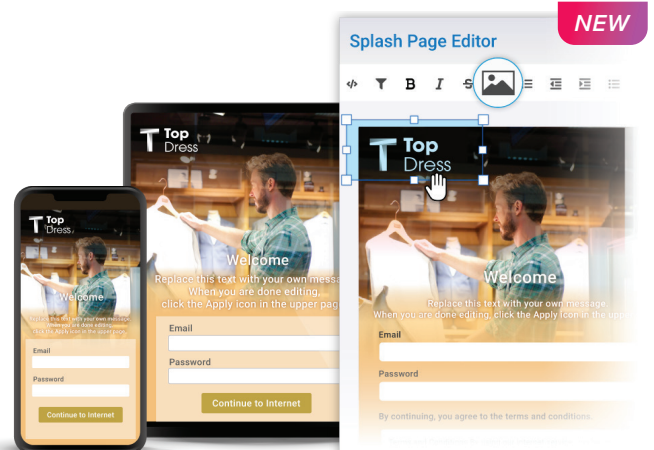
NEW

Splash Page Editor

B I S

Top Dress

Welcome

Replace this text with your own message. When you are done editing, click the Apply icon in the upper page

Email

Password

By continuing, you agree to the terms and conditions.

Top Dress

Welcome

Replace this text with your own message. When you are done editing, click the Apply icon in the upper page

Email

Password

Continue to Internet

Top Dress

Welcome

Replace this text with your own message. When you are done editing, click the Apply icon in the upper page.

Email

Password

Continue to Internet